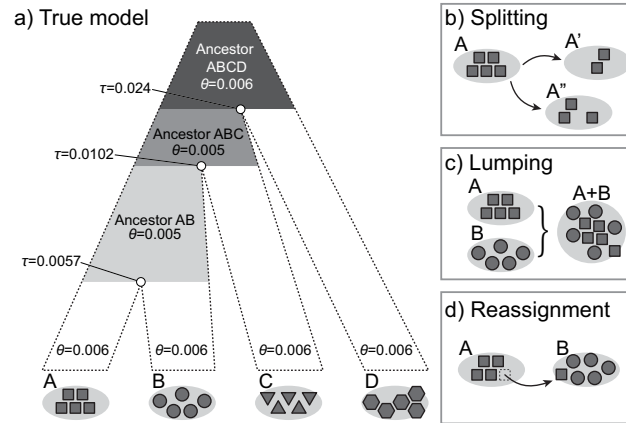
a) True model

Ancestor ABCD $\theta$=0.006

$\tau$=0.024

Ancestor ABC $\theta$=0.005

$\tau$=0.0102

Ancestor AB $\theta$=0.005

$\tau$=0.0057

$\theta$=0.006
$\theta$=0.006
$\theta$=0.006
$\theta$=0.006

A B C D

b) Splitting

A A' A"

c) Lumping

A B A+B

d) Reassignment

A B